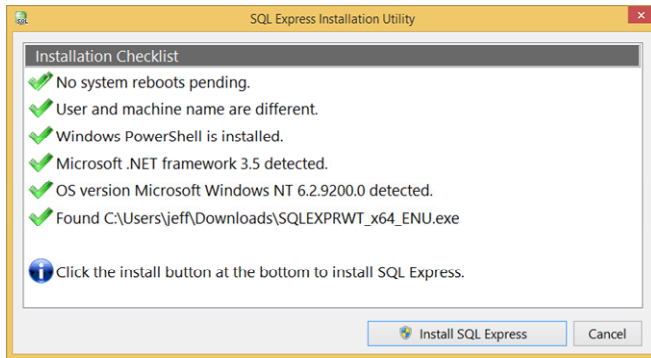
SQL Express Installation Utility

Installation Checklist

No system reboots pending.

User and machine name are different.

Windows PowerShell is installed.

Microsoft .NET framework 3.5 detected.

OS version Microsoft Windows NT 6.2.9200.0 detected.

Found C:\Users\jeff\Downloads\SQLEXPRWT_x64_ENU.exe

Click the install button at the bottom to install SQL Express.

Install SQL Express

Cancel